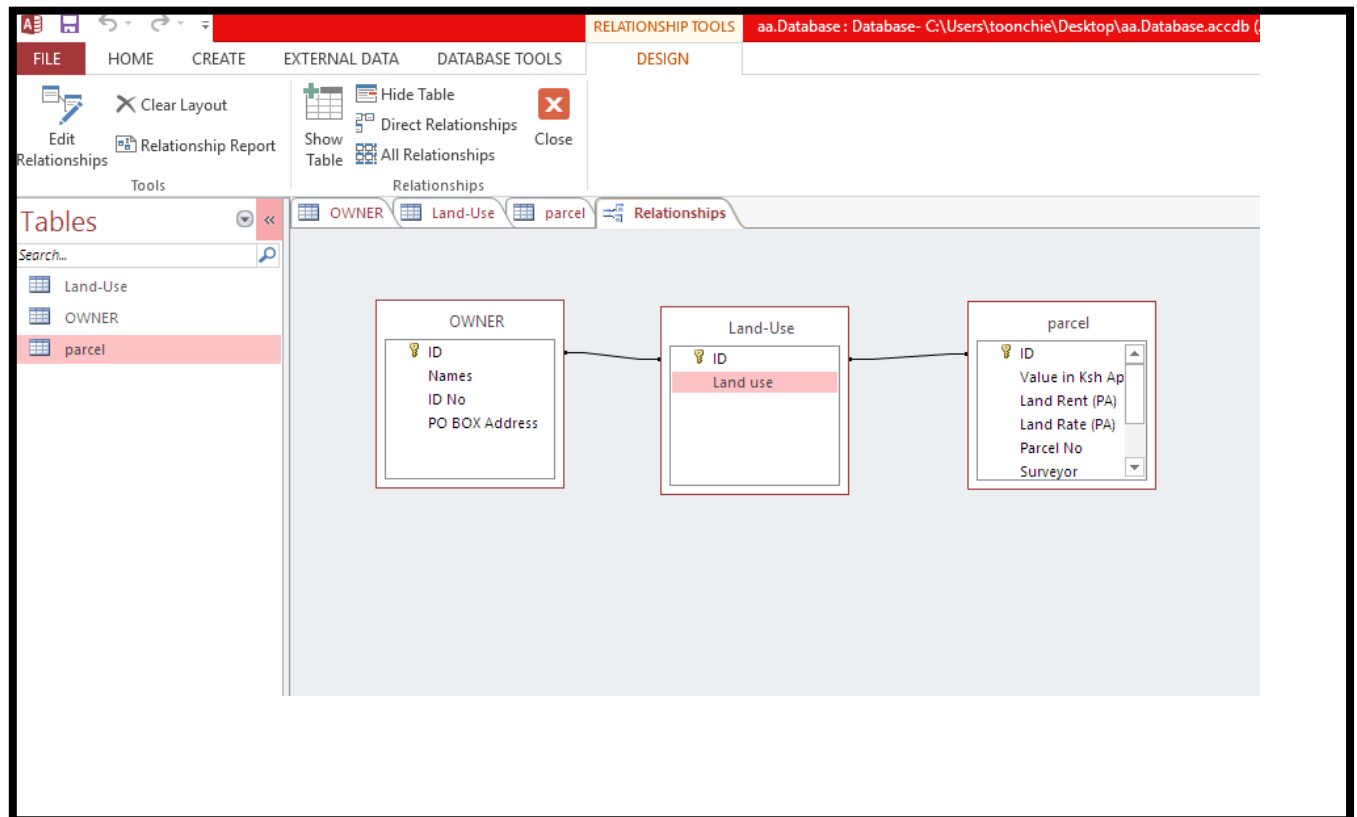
RELATIONSHIP TOOLS aa.Database : Database- C:\Users\toonchie\Desktop\aa.Database.accdb

FILE HOME CREATE EXTERNAL DATA DATABASE TOOLS DESIGN

Edit Relationships
Clear Layout
Relationship Report
Tools

Show Table
Hide Table
Direct Relationships
All Relationships
Close
Relationships

Tables
Search...
Land-Use
OWNER
parcel

OWNER Land-Use parcel Relationships

OWNER
ID
Names
ID No
PO BOX Address

Land-Use
ID
Land use

parcel
ID
Value in Ksh Ap
Land Rent (PA)
Land Rate (PA)
Parcel No
Surveyor